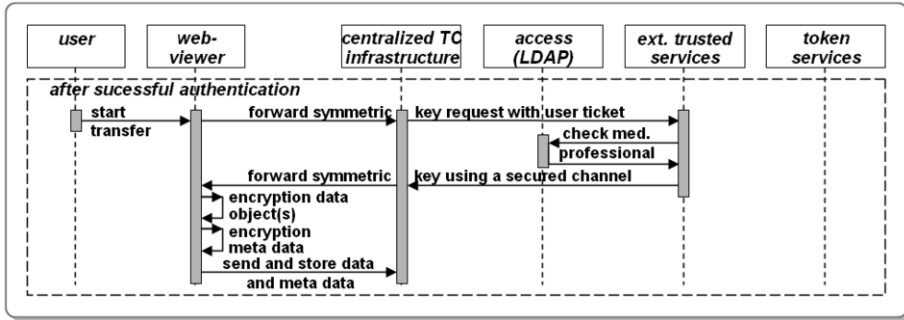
user

web-viewer

centralized TC infrastructure

access (LDAP)

ext. trusted services

token services

after sucessful authentication

start transfer

forward symmetric key request with user ticket

check med. professional

forward symmetric key using a secured channel

encryption data object(s)

encryption meta data

send and store data and meta data